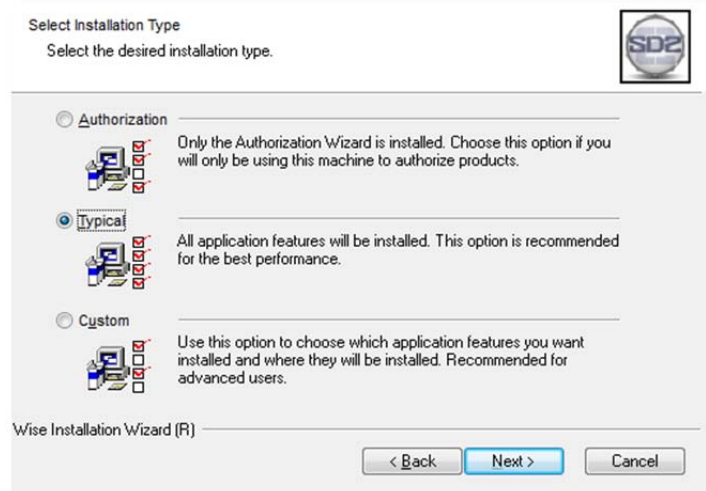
Select Installation Type

Select the desired installation type.

SDS

Authorization

Only the Authorization Wizard is installed. Choose this option if you will only be using this machine to authorize products.

Typical

All application features will be installed. This option is recommended for the best performance.

Custom

Use this option to choose which application features you want installed and where they will be installed. Recommended for advanced users.

Wise Installation Wizard (R)

< Back

Next >

Cancel